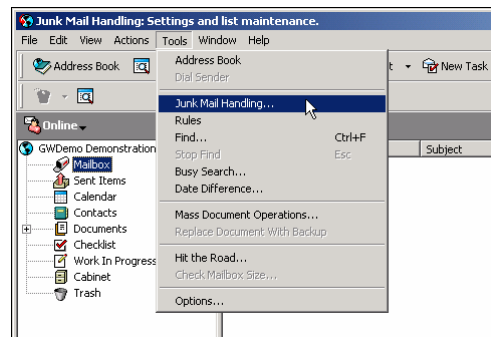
Junk Mail Handling: Settings and list maintenance.

File Edit View Actions Tools Window Help

Address Book

t New Task

Online

GWDemo Demonstration
Mailbox
Sent Items
Calendar
Contacts
Documents
Checklist
Work In Progress
Cabinet
Trash

Subject

Address Book
Dial Sender
Junk Mail Handling...
Rules
Find... Ctrl+F
Stop Find Esc
Busy Search...
Date Difference...
Mass Document Operations...
Replace Document With Backup
Hit the Road...
Check Mailbox Size...
Options...